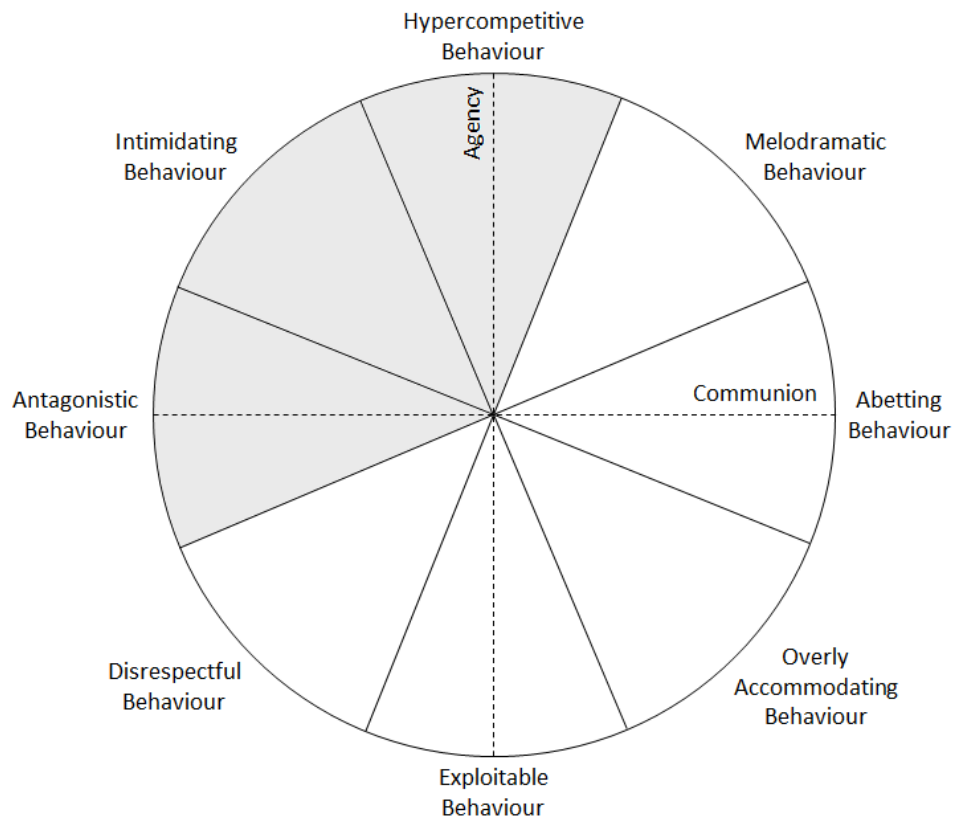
Hypercompetitive Behaviour

Agency

Intimidating Behaviour

Melodramatic Behaviour

Communion

Antagonistic Behaviour

Abetting Behaviour

Disrespectful Behaviour

Overly Accommodating Behaviour

Exploitable Behaviour